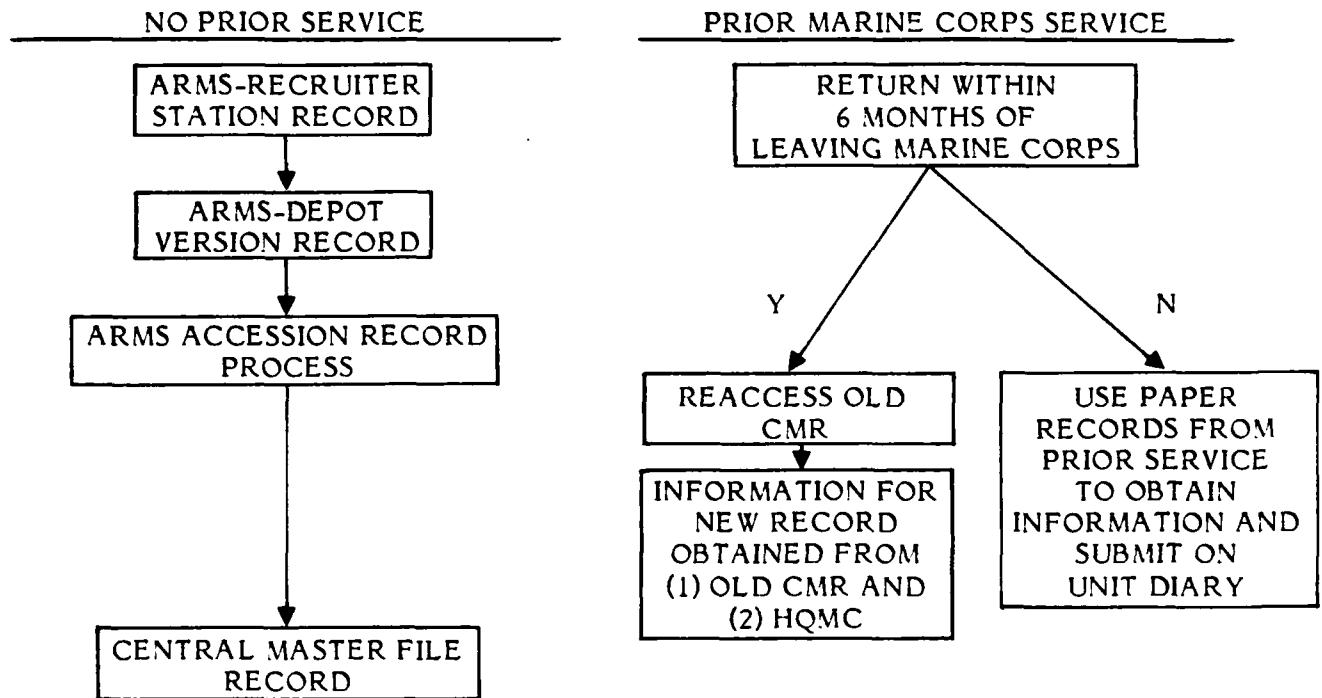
NO PRIOR SERVICE

ARMS-RECRUITER STATION RECORD

ARMS-DEPOT VERSION RECORD

ARMS ACCESSION RECORD PROCESS

CENTRAL MASTER FILE RECORD

PRIOR MARINE CORPS SERVICE

RETURN WITHIN 6 MONTHS OF LEAVING MARINE CORPS

Y

N

REACCESS OLD CMR

INFORMATION FOR NEW RECORD OBTAINED FROM (1) OLD CMR AND (2) HQMC

USE PAPER RECORDS FROM PRIOR SERVICE TO OBTAIN INFORMATION AND SUBMIT ON UNIT DIARY